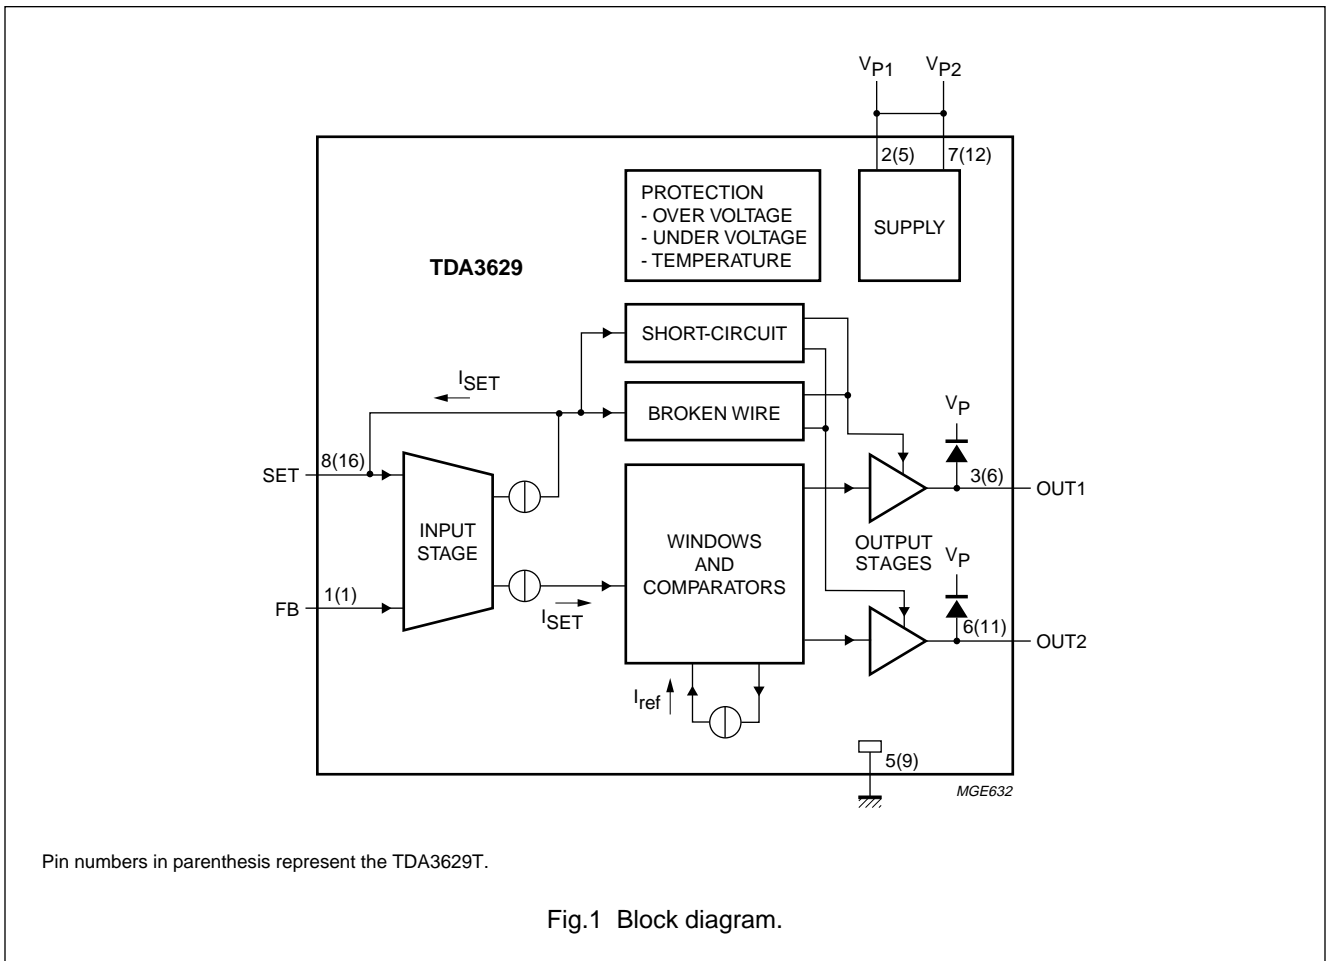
$V_{P1}$ $V_{P2}$

2(5) 7(12)

PROTECTION
- OVER VOLTAGE
- UNDER VOLTAGE
- TEMPERATURE

SUPPLY

TDA3629

SHORT-CIRCUIT

$I_{SET}$

BROKEN WIRE

$V_P$

SET 8(16)

INPUT STAGE

WINDOWS AND COMPARATORS

3(6) OUT1

OUTPUT STAGES

$V_P$

FB 1(1)

$I_{SET}$

6(11) OUT2

$I_{ref}$

5(9)

MGE632

Pin numbers in parenthesis represent the TDA3629T.

Fig.1 Block diagram.